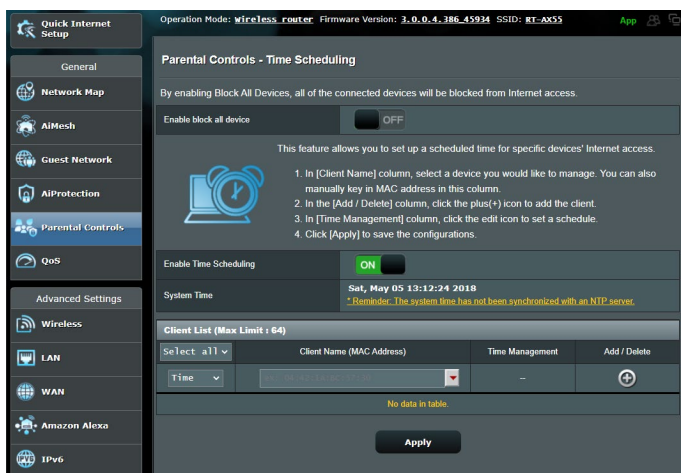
Quick Internet Setup

General

Network Map

AiMesh

Guest Network

AiProtection

Parental Controls

QoS

Advanced Settings

Wireless

LAN

WAN

Amazon Alexa

IPv6

Operation Mode: Wireless router Firmware Version: 3.0.0.4.386_45934 SSID: RT-AX55

App

Parental Controls - Time Scheduling

By enabling Block All Devices, all of the connected devices will be blocked from Internet access.

Enable block all device OFF

This feature allows you to set up a scheduled time for specific devices' Internet access.

1. In [Client Name] column, select a device you would like to manage. You can also manually key in MAC address in this column.
2. In the [Add / Delete] column, click the plus(+) icon to add the client.
3. In [Time Management] column, click the edit icon to set a schedule.
4. Click [Apply] to save the configurations.

Enable Time Scheduling ON

System Time Sat, May 05 13:12:24 2018
* Reminder: The system time has not been synchronized with an NTP server.

Client List (Max Limit : 64)

| Select all | Client Name (MAC Address) | Time Management | Add / Delete |
|---|---|---|---|
| Time | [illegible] | – | ⊕ |

No data in table.

Apply